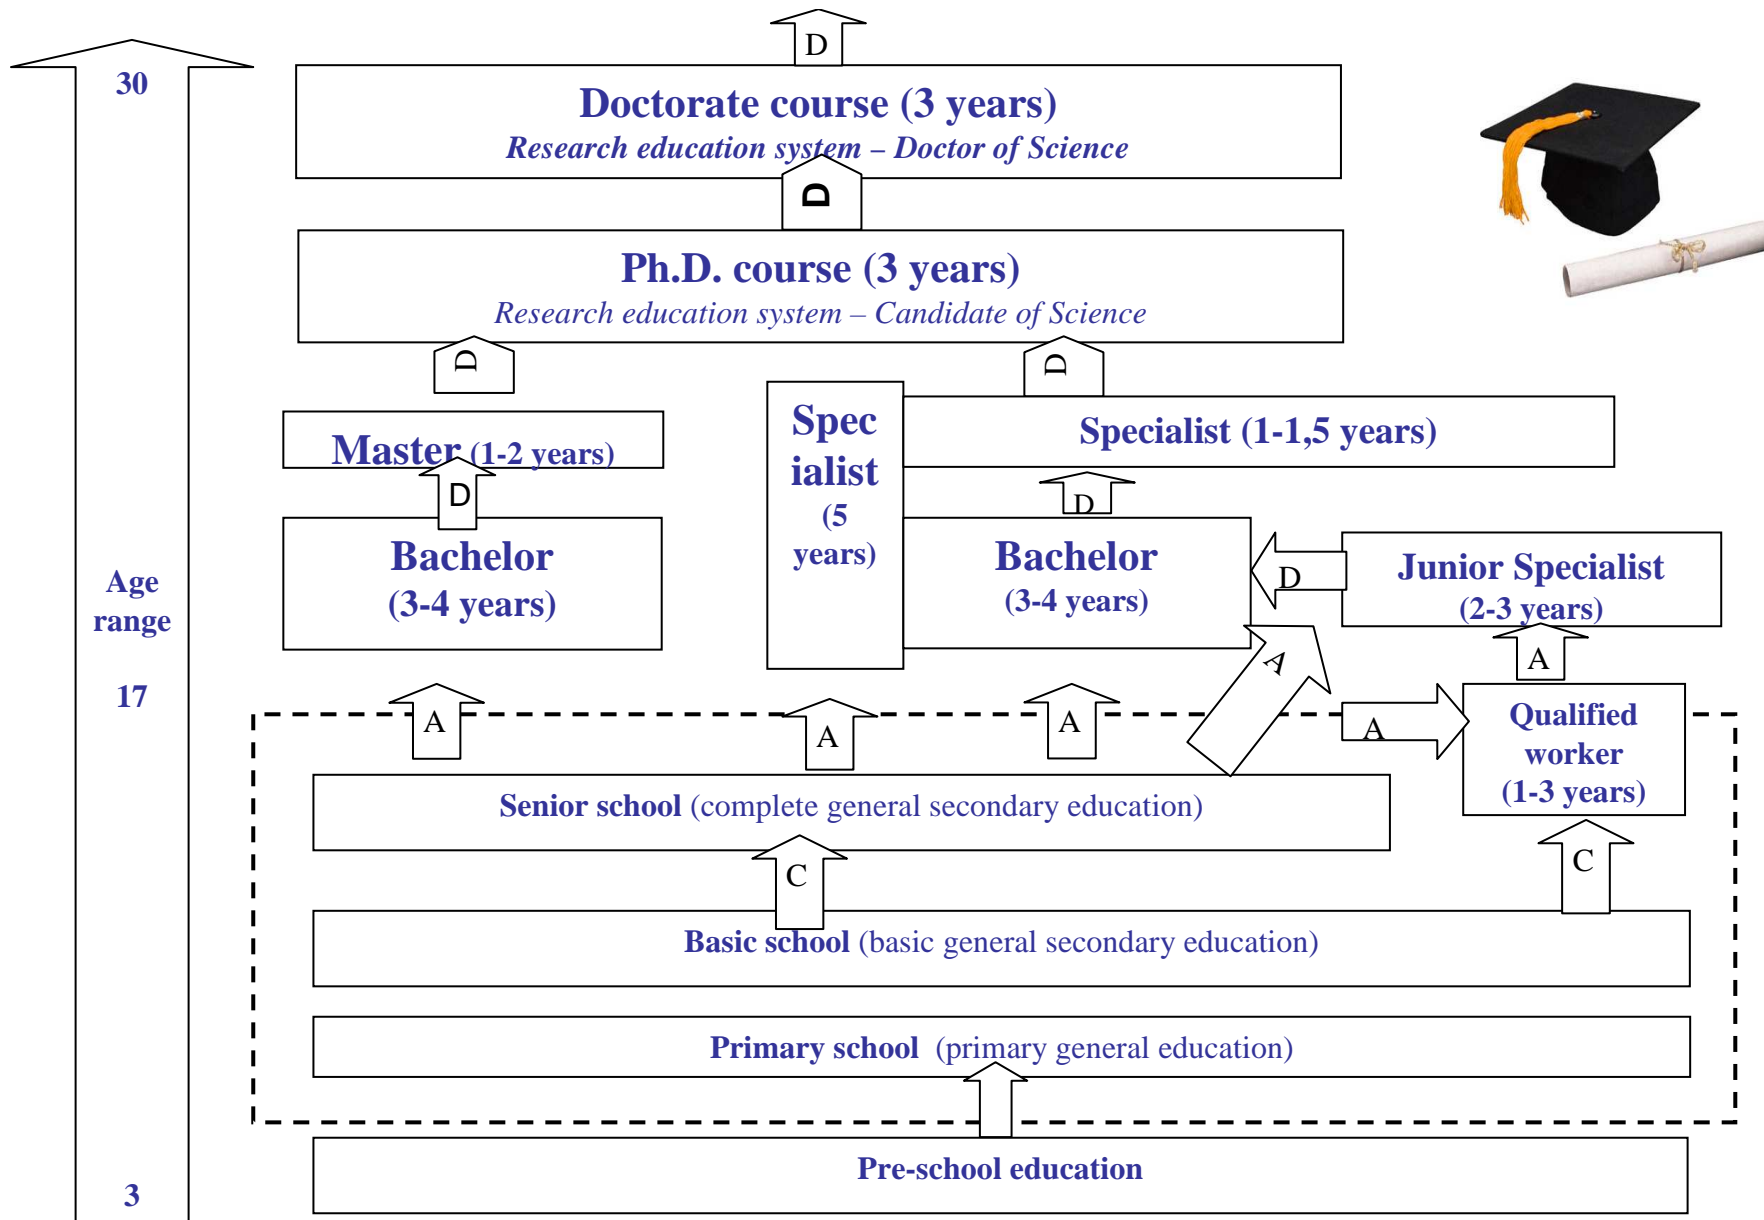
30

Age range

17

3

D

Doctorate course (3 years)
Research education system – Doctor of Science

D

Ph.D. course (3 years)
Research education system – Candidate of Science

D

D

Master (1-2 years)

D

Bachelor (3-4 years)

Specialist (5 years)

Specialist (1-1,5 years)

D

Bachelor (3-4 years)

D

Junior Specialist (2-3 years)

A

A

A

A

A

A

Qualified worker (1-3 years)

Senior school (complete general secondary education)

C

C

Basic school (basic general secondary education)

Primary school (primary general education)

Pre-school education